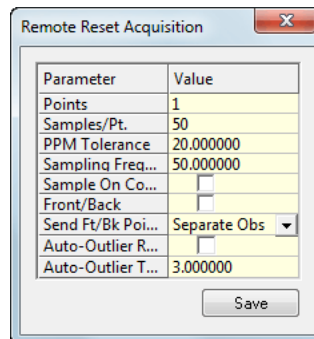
Remote Reset Acquisition

| Parameter | Value |
|---|---|
| Points | 1 |
| Samples/Pt. | 50 |
| PPM Tolerance | 20.000000 |
| Sampling Freq... | 50.000000 |
| Sample On Co... | |
| Front/Back | |
| Send Ft/Bk Poi... | Separate Obs |
| Auto-Outlier R... | |
| Auto-Outlier T... | 3.000000 |

Save